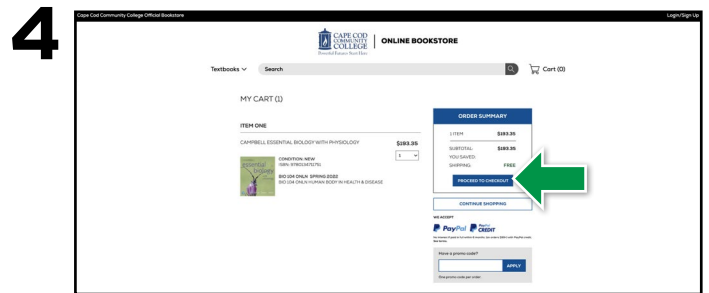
4

Cape Cod Community College Official Bookstore

Login/Sign Up

CAPE COD COMMUNITY COLLEGE
Beautiful Futures Start Here

ONLINE BOOKSTORE

Textbooks

Search

Cart (0)

MY CART (1)

ITEM ONE

CAMPBELL ESSENTIAL BIOLOGY WITH PHYSIOLOGY

$183.35

1

essential biology

CONDITION: NEW
ISBN: 9780134711751

BIO 104 ONLN SPRING 2022
BIO 104 ONLN HUMAN BODY IN HEALTH & DISEASE

ORDER SUMMARY

1 ITEM: $183.35

SUBTOTAL: $183.35
YOU SAVED:
SHIPPING: FREE

PROCEED TO CHECKOUT

CONTINUE SHOPPING

WE ACCEPT

PayPal CREDIT

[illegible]

Have a promo code?

APPLY

One promo code per order.